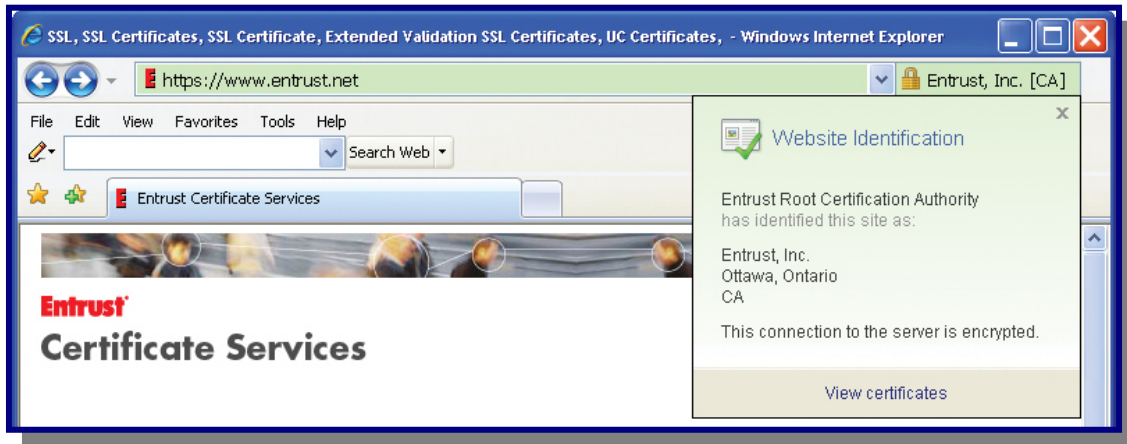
SSL, SSL Certificates, SSL Certificate, Extended Validation SSL Certificates, UC Certificates, - Windows Internet Explorer

https://www.entrust.net

Entrust, Inc. [CA]

File Edit View Favorites Tools Help

Search Web

Entrust Certificate Services

Entrust

Certificate Services

Website Identification

Entrust Root Certification Authority has identified this site as:

Entrust, Inc.
Ottawa, Ontario
CA

This connection to the server is encrypted.

View certificates